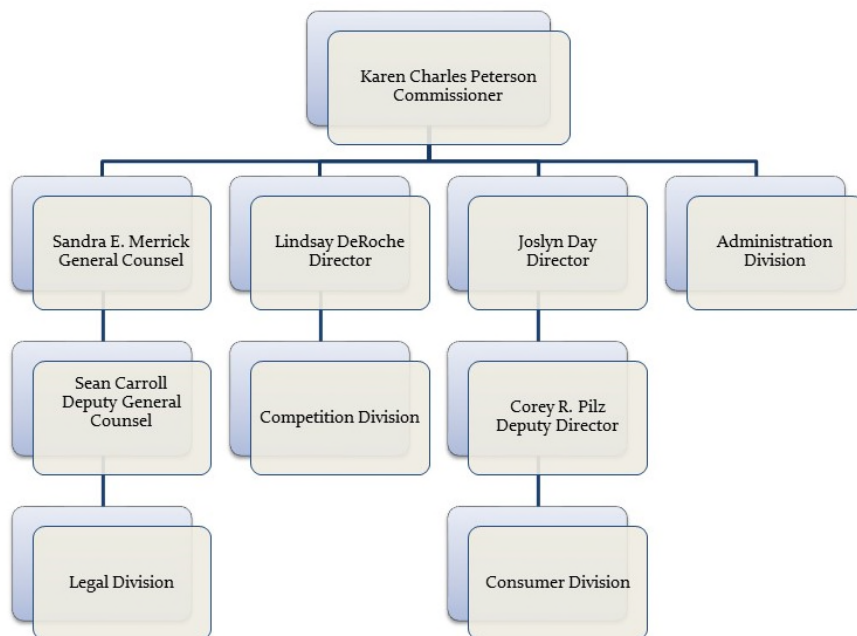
Karen Charles Peterson
Commissioner

Sandra E. Merrick
General Counsel

Lindsay DeRoche
Director

Joslyn Day
Director

Administration
Division

Sean Carroll
Deputy General
Counsel

Competition Division

Corey R. Pilz
Deputy Director

Legal Division

Consumer Division